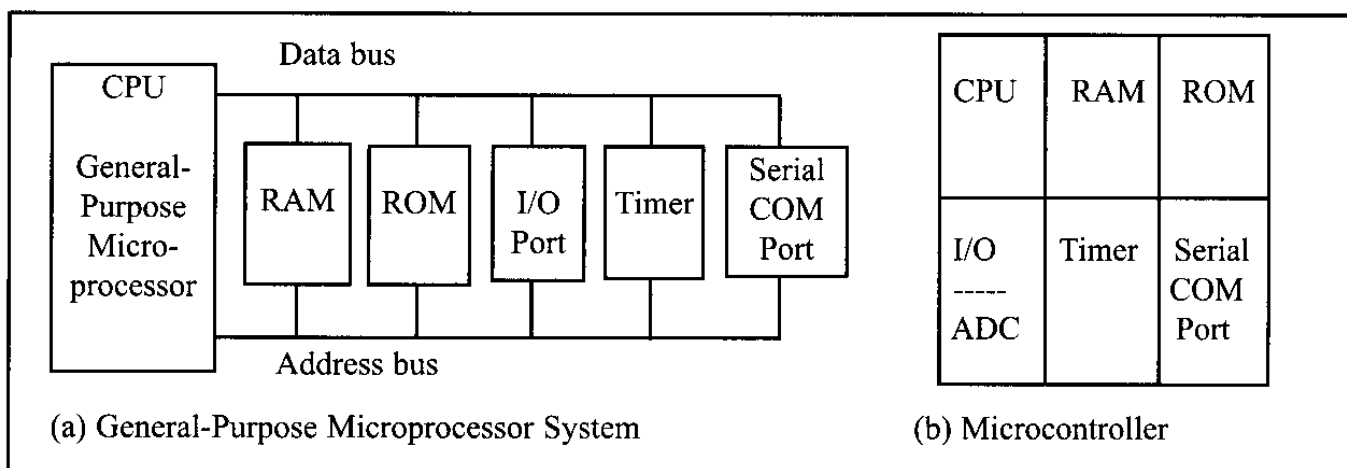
Data bus

CPU

General-Purpose Microprocessor

RAM

ROM

I/O Port

Timer

Serial COM Port

Address bus

(a) General-Purpose Microprocessor System

| CPU | RAM | ROM |
|---|---|---|
| I/O ----- ADC | Timer | Serial COM Port |

(b) Microcontroller